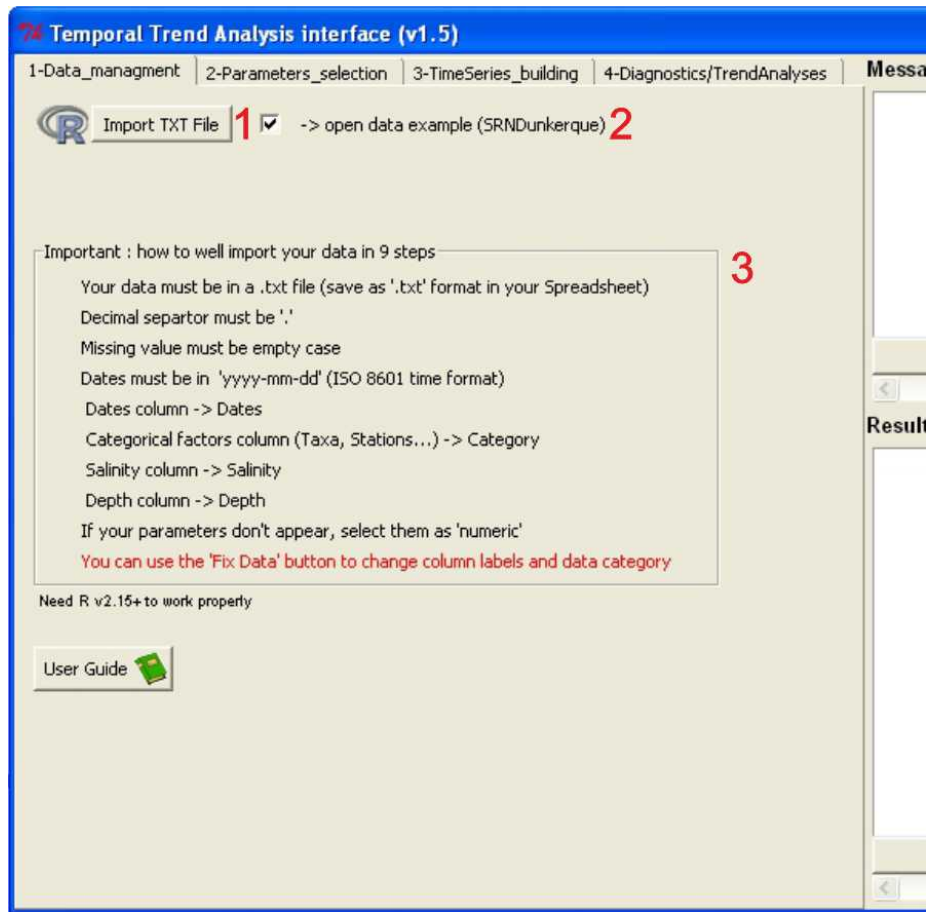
Temporal Trend Analysis interface (v1.5)

1-Data_managment | 2-Parameters_selection | 3-TimeSeries_building | 4-Diagnostics/TrendAnalyses

Messa

Import TXT File 1 -> open data example (SRNDunkerque) 2

Important : how to well import your data in 9 steps 3

Your data must be in a .txt file (save as '.txt' format in your Spreadsheet)

Decimal separtor must be '.'

Missing value must be empty case

Dates must be in 'yyyy-mm-dd' (ISO 8601 time format)

Dates column -> Dates

Categorical factors column (Taxa, Stations...) -> Category

Salinity column -> Salinity

Depth column -> Depth

If your parameters don't appear, select them as 'numeric'

You can use the 'Fix Data' button to change column labels and data category

Need R v2.15+ to work properly

User Guide

Result